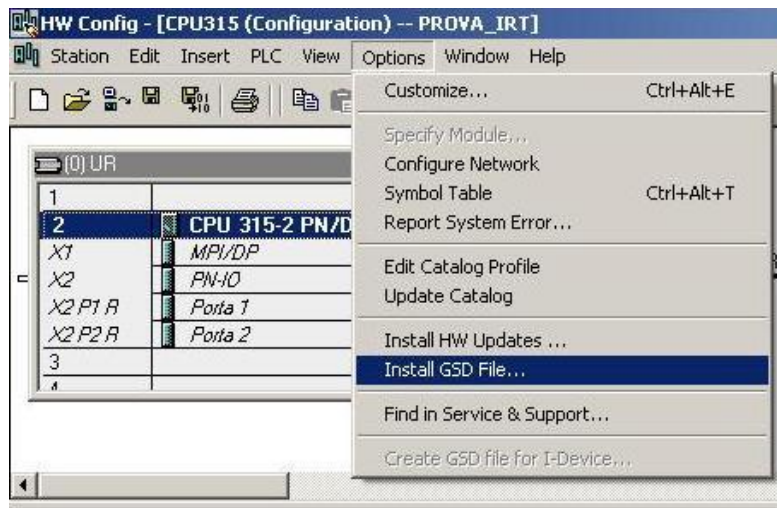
HW Config - [CPU315 (Configuration) -- PROVA_IRT]

Station Edit Insert PLC View Options Window Help

(0) UR

| | |
|---|---|
| 1 | |
| 2 | CPU 315-2 PN/D |
| X1 | MPI/DP |
| X2 | PN-IO |
| X2 P1 R | Porta 1 |
| X2 P2 R | Porta 2 |
| 3 | |
| 4 | |

Customize... Ctrl+Alt+E

Specify Module...
Configure Network
Symbol Table Ctrl+Alt+T
Report System Error...

Edit Catalog Profile
Update Catalog

Install HW Updates ...
Install GSD File...

Find in Service & Support...

Create GSD file for I-Device...